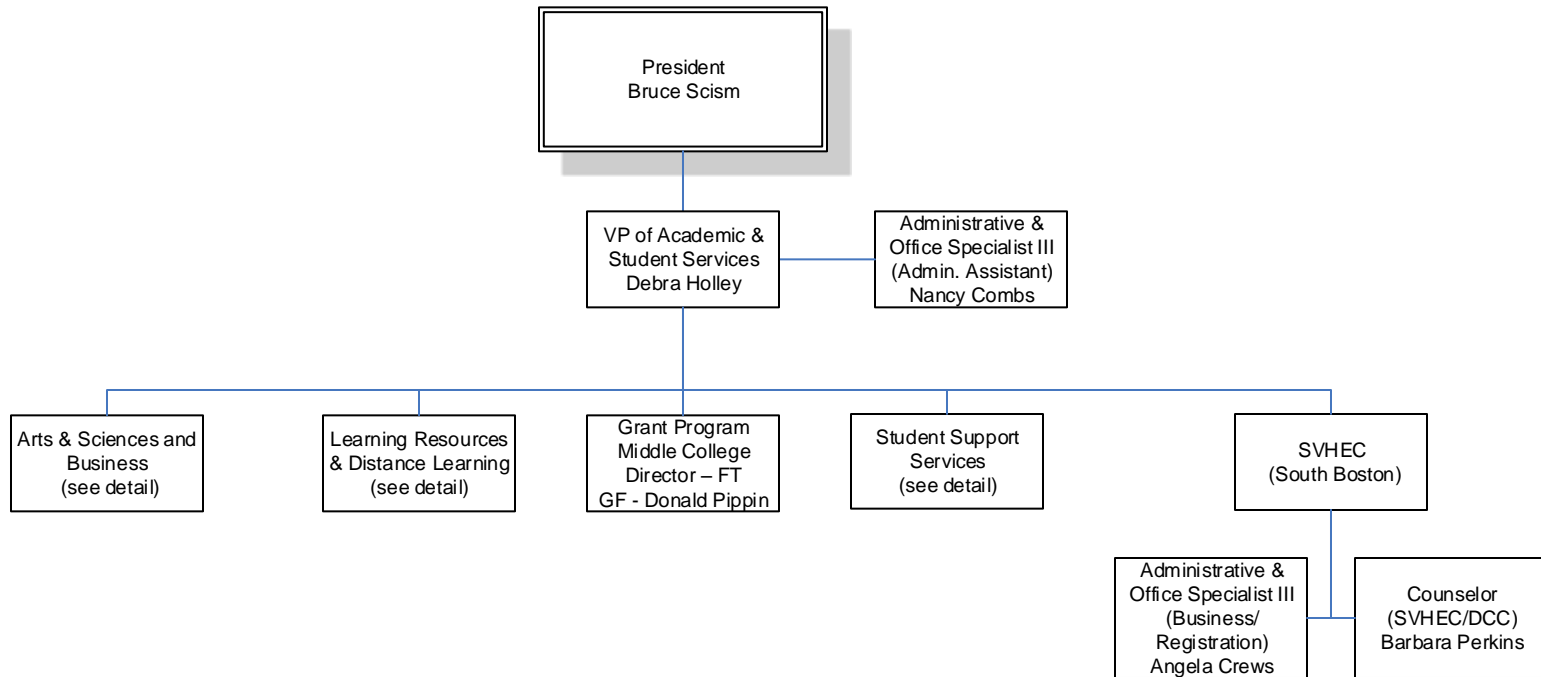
President
Bruce Scism

VP of Academic & Student Services
Debra Holley

Administrative & Office Specialist III
(Admin. Assistant)
Nancy Combs

Arts & Sciences and Business
(see detail)

Learning Resources & Distance Learning
(see detail)

Grant Program
Middle College
Director – FT
GF - Donald Pippin

Student Support Services
(see detail)

SVHEC
(South Boston)

Administrative & Office Specialist III
(Business/ Registration)
Angela Crews

Counselor
(SVHEC/DCC)
Barbara Perkins